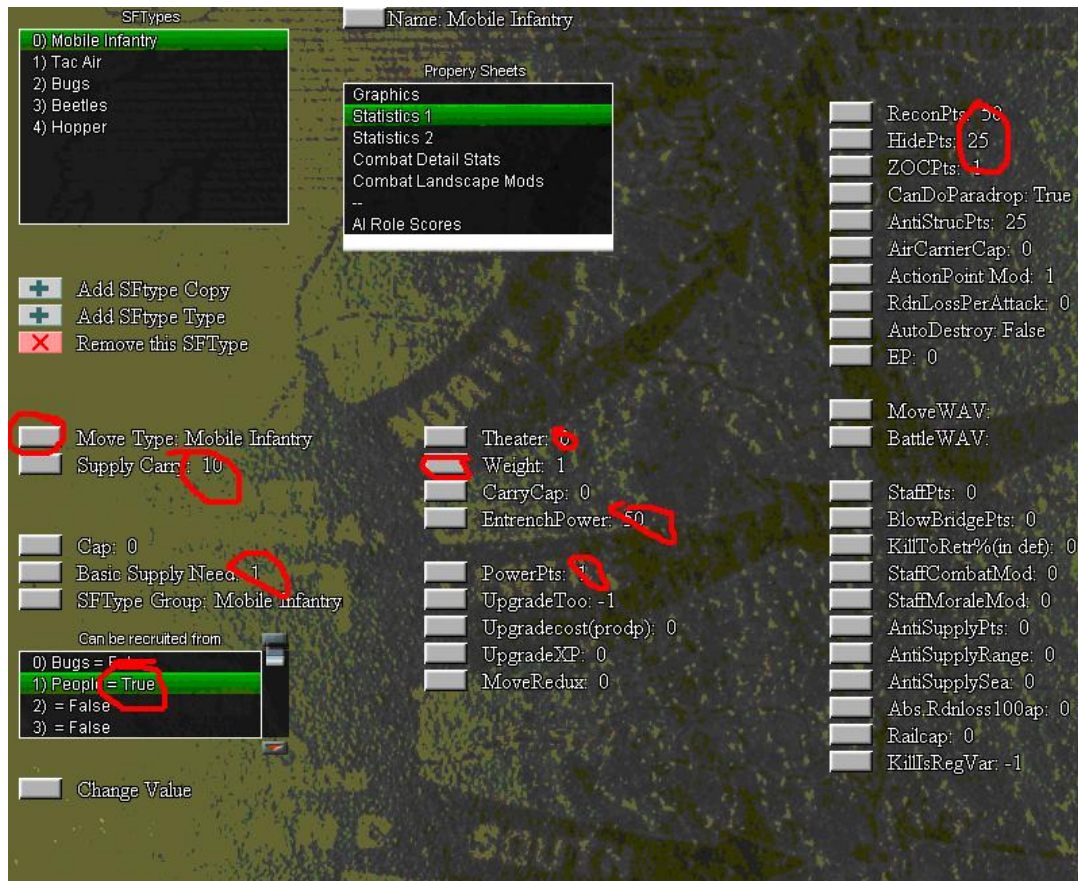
SFTypes
0) Mobile Infantry
1) Tac Air
2) Bugs
3) Beetles
4) Hopper

Name: Mobile Infantry

Propery Sheets
Graphics
Statistics 1
Statistics 2
Combat Detail Stats
Combat Landscape Mods
--
AI Role Scores

Add SFtype Copy
Add SFtype Type
Remove this SFType

Move Type: Mobile Infantry
Supply Carry: 10

Cap: 0
Basic Supply Need: 1
SFType Group: Mobile Infantry

Can be recruited from
0) Bugs = F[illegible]
1) People = True
2) = False
3) = False

Change Value

Theater: 0
Weight: 1
CarryCap: 0
EntrenchPower: 50

PowerPts: 1
UpgradeToo: -1
Upgradecost(prodp): 0
UpgradeXP: 0
MoveRedux: 0

ReconPts: 50
HidePts: 25
ZOCPts: 1
CanDoParadrop: True
AntiStrucPts: 25
AirCarrierCap: 0
ActionPoint Mod: 1
RdnLossPerAttack: 0
AutoDestroy: False
EP: 0

MoveWAV:
BattleWAV:

StaffPts: 0
BlowBridgePts: 0
KillToRetr%(in def): 0
StaffCombatMod: 0
StaffMoraleMod: 0
AntiSupplyPts: 0
AntiSupplyRange: 0
AntiSupplySea: 0
Abs.Rdnloss100ap: 0
Railcap: 0
KillIsRegVar: -1